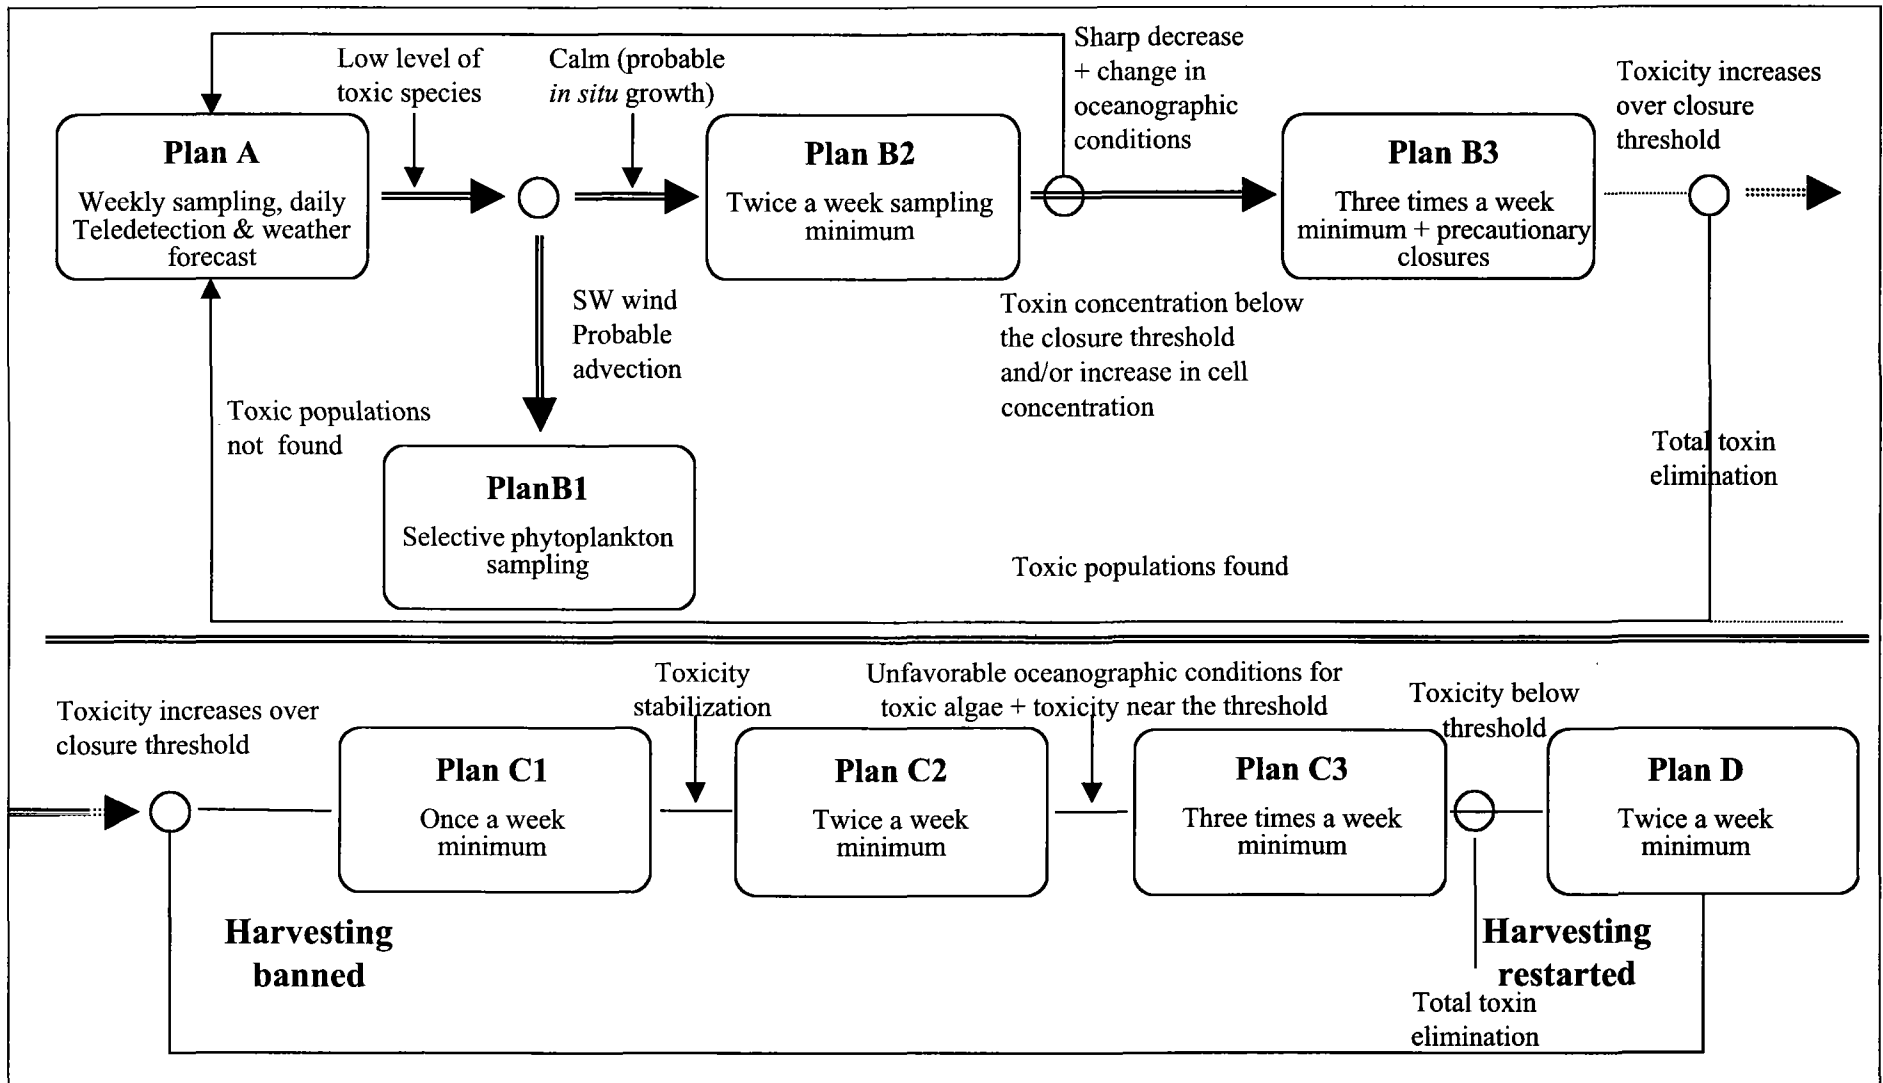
Low level of toxic species

Calm (probable *in situ* growth)

Sharp decrease + change in oceanographic conditions

Toxicity increases over closure threshold

**Plan A**
Weekly sampling, daily Teledetection & weather forecast

**Plan B2**
Twice a week sampling minimum

**Plan B3**
Three times a week minimum + precautionary closures

SW wind Probable advection

Toxin concentration below the closure threshold and/or increase in cell concentration

Toxic populations not found

Total toxin elimination

**PlanB1**
Selective phytoplankton sampling

Toxic populations found

Toxicity increases over closure threshold

Toxicity stabilization

Unfavorable oceanographic conditions for toxic algae + toxicity near the threshold

Toxicity below threshold

**Plan C1**
Once a week minimum

**Plan C2**
Twice a week minimum

**Plan C3**
Three times a week minimum

**Plan D**
Twice a week minimum

**Harvesting banned**

**Harvesting restarted**

Total toxin elimination